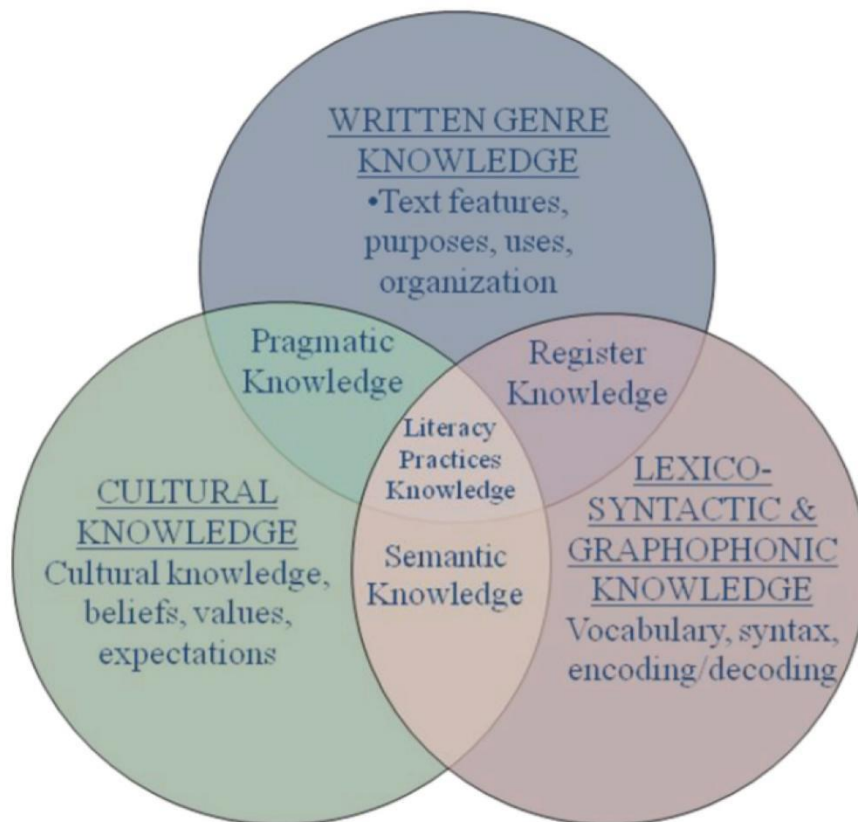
WRITTEN GENRE KNOWLEDGE
•Text features, purposes, uses, organization

Pragmatic Knowledge

Register Knowledge

Literacy Practices Knowledge

CULTURAL KNOWLEDGE
Cultural knowledge, beliefs, values, expectations

Semantic Knowledge

LEXICO-SYNTACTIC & GRAPHOPHONIC KNOWLEDGE
Vocabulary, syntax, encoding/decoding